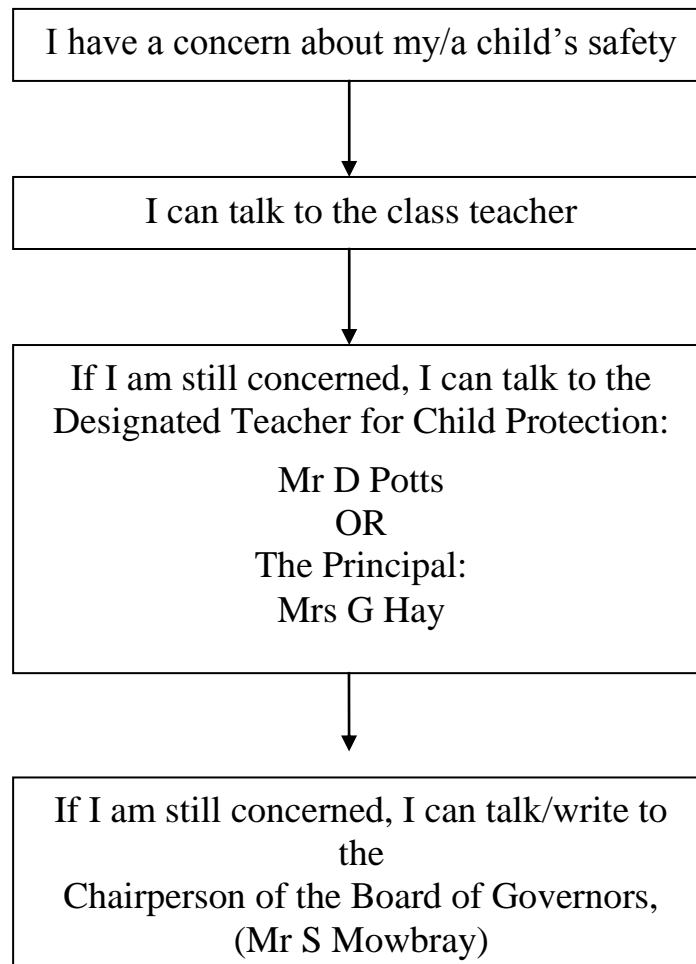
I have a concern about my/a child’s safety

I can talk to the class teacher

If I am still concerned, I can talk to the Designated Teacher for Child Protection:

Mr D Potts
OR
The Principal:
Mrs G Hay

If I am still concerned, I can talk/write to the
Chairperson of the Board of Governors,
(Mr S Mowbray)